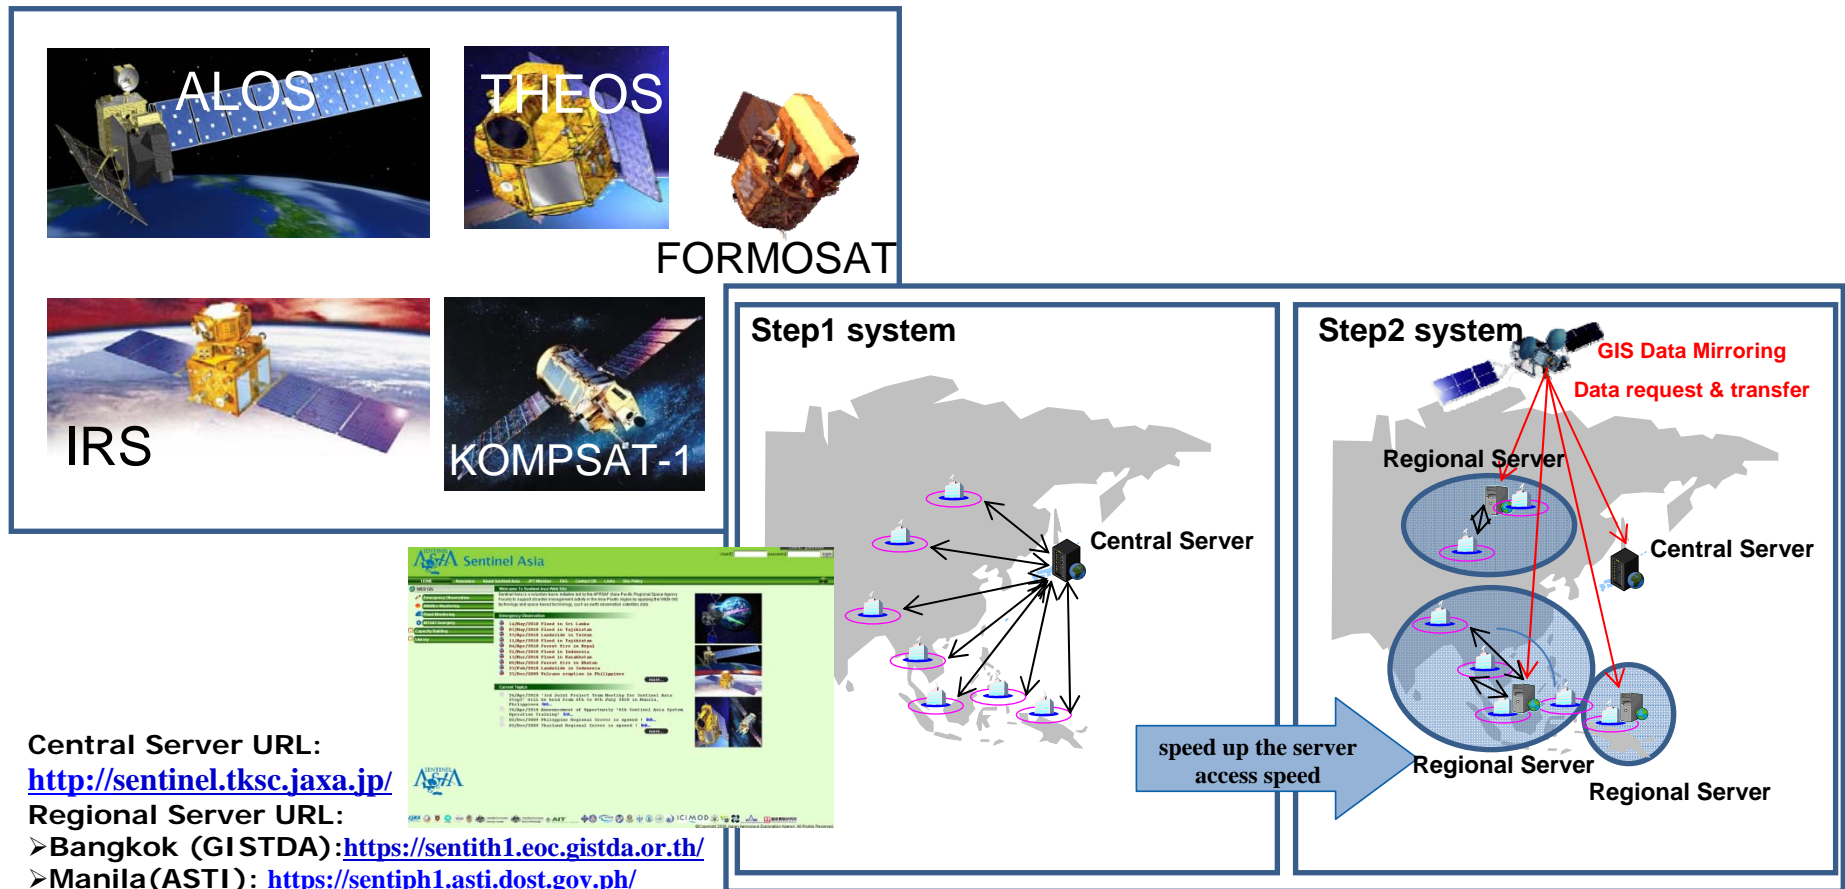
ALOS

THEOS

FORMOSAT

IRS

KOMPSAT-1

Sentinel Asia

Central Server URL:
http://sentinel.tksc.jaxa.jp/
Regional Server URL:
➢Bangkok (GISTDA):https://sentith1.eoc.gistda.or.th/
➢Manila(ASTI): https://sentiph1.asti.dost.gov.ph/

Step1 system

Central Server

speed up the server access speed

Step2 system

GIS Data Mirroring

Data request & transfer

Regional Server

Central Server

Regional Server

Regional Server